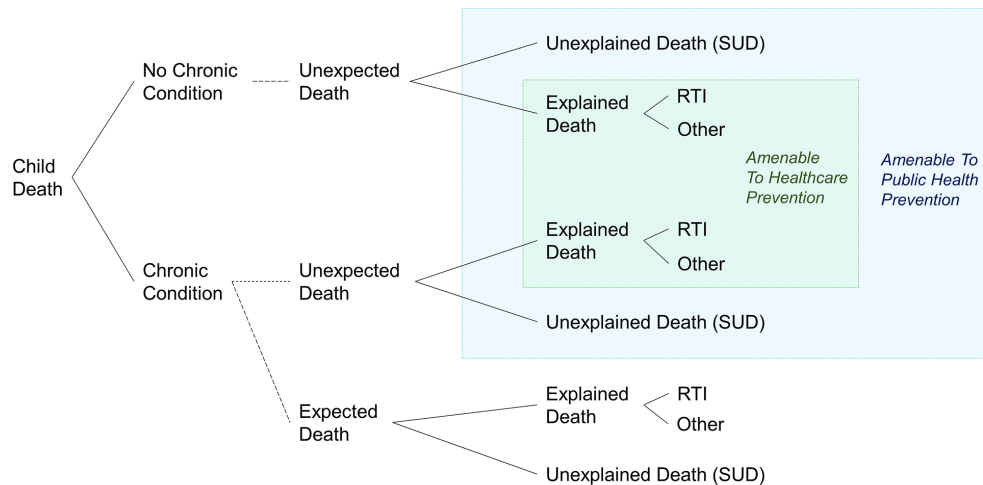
Child Death

No Chronic Condition

Unexpected Death

Unexplained Death (SUD)

Explained Death

RTI

Other

Amenable To Healthcare Prevention

Amenable To Public Health Prevention

Explained Death

RTI

Other

Chronic Condition

Unexpected Death

Unexplained Death (SUD)

Expected Death

Explained Death

RTI

Other

Unexplained Death (SUD)